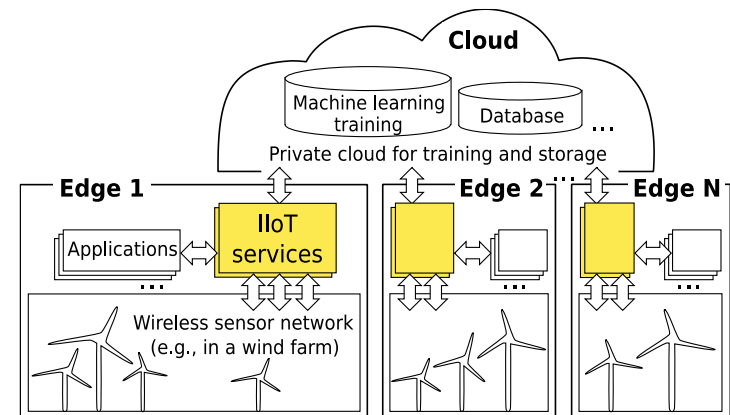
Cloud

Machine learning training

Database

...

Private cloud for training and storage

Edge 1

Applications

IIoT services

...

Wireless sensor network (e.g., in a wind farm)

Edge 2

...

...

Edge N

...